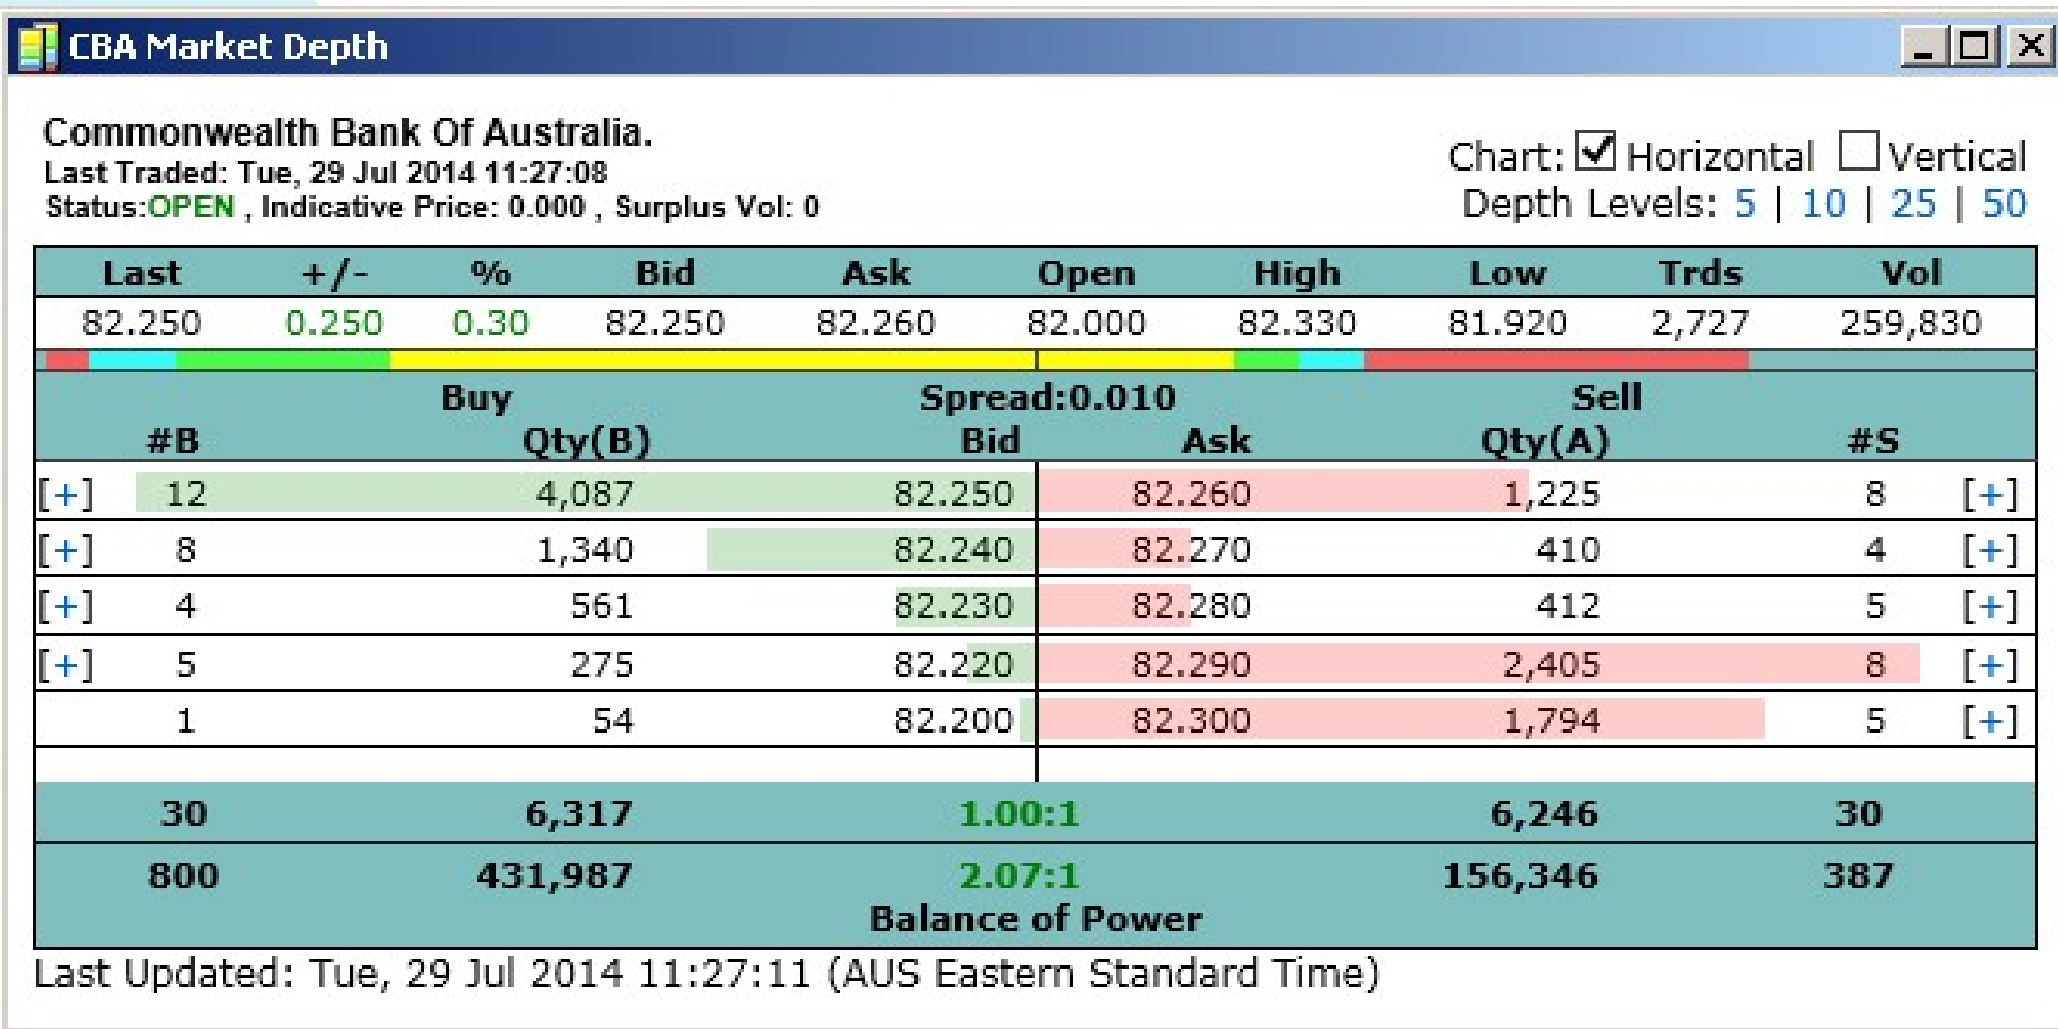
CBA Market Depth

Commonwealth Bank Of Australia.
Last Traded: Tue, 29 Jul 2014 11:27:08
Status:OPEN , Indicative Price: 0.000 , Surplus Vol: 0

Chart: Horizontal Vertical
Depth Levels: 5 | 10 | 25 | 50

| Last | +/- | % | Bid | Ask | Open | High | Low | Trds | Vol |
|---|---|---|---|---|---|---|---|---|---|
| 82.250 | 0.250 | 0.30 | 82.250 | 82.260 | 82.000 | 82.330 | 81.920 | 2,727 | 259,830 |

Buy Spread:0.010 Sell

| | #B | Qty(B) | Bid | Ask | Qty(A) | #S | |
|---|---|---|---|---|---|---|---|
| [+] | 12 | 4,087 | 82.250 | 82.260 | 1,225 | 8 | [+] |
| [+] | 8 | 1,340 | 82.240 | 82.270 | 410 | 4 | [+] |
| [+] | 4 | 561 | 82.230 | 82.280 | 412 | 5 | [+] |
| [+] | 5 | 275 | 82.220 | 82.290 | 2,405 | 8 | [+] |
| | 1 | 54 | 82.200 | 82.300 | 1,794 | 5 | [+] |

| 30 | 6,317 | 1.00:1 | 6,246 | 30 |
|---|---|---|---|---|
| 800 | 431,987 | 2.07:1 | 156,346 | 387 |

Balance of Power

Last Updated: Tue, 29 Jul 2014 11:27:11 (AUS Eastern Standard Time)